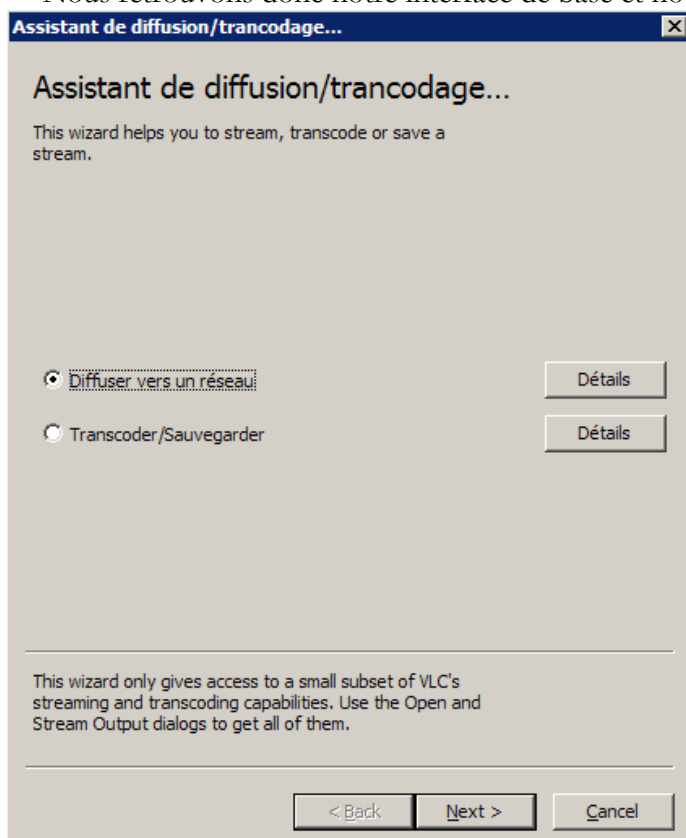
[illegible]

Assistant de diffusion/trancodage...

Assistant de diffusion/trancodage...

This wizard helps you to stream, transcode or save a stream.

Diffuser vers un réseau

Détails

Transcoder/Sauvegarder

Détails

This wizard only gives access to a small subset of VLC's streaming and transcoding capabilities. Use the Open and Stream Output dialogs to get all of them.

< Back

Next >

Cancel